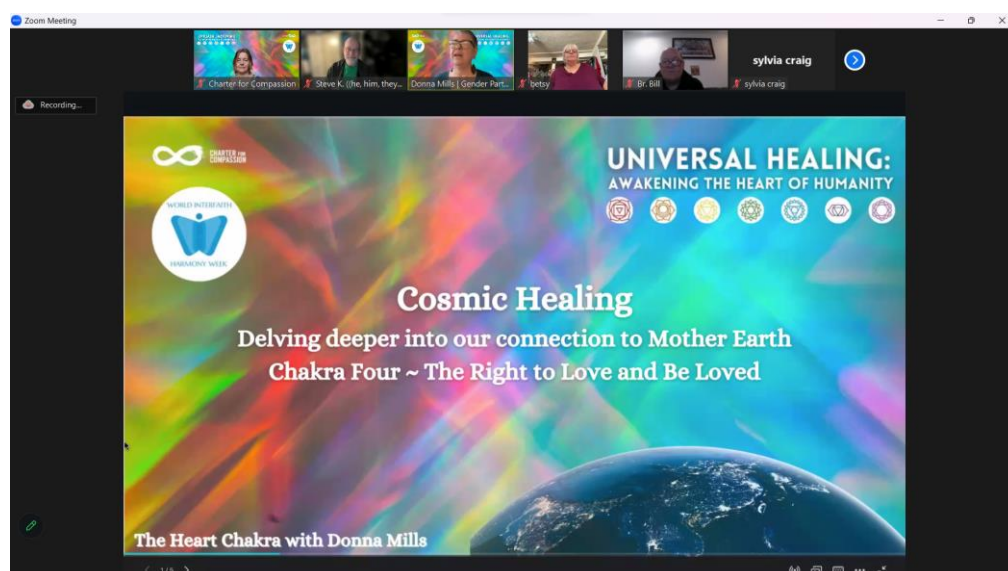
Zoom Meeting

Charter for Compassion
Steve K. (he, him, they...
Donna Mills | Gender Part...
betsy
Br. Bill
sylvia craig
sylvia craig

Recording...

CHARTER FOR COMPASSION

WORLD INTERFAITH HARMONY WEEK

UNIVERSAL HEALING:
AWAKENING THE HEART OF HUMANITY

Cosmic Healing
Delving deeper into our connection to Mother Earth
Chakra Four ~ The Right to Love and Be Loved

The Heart Chakra with Donna Mills